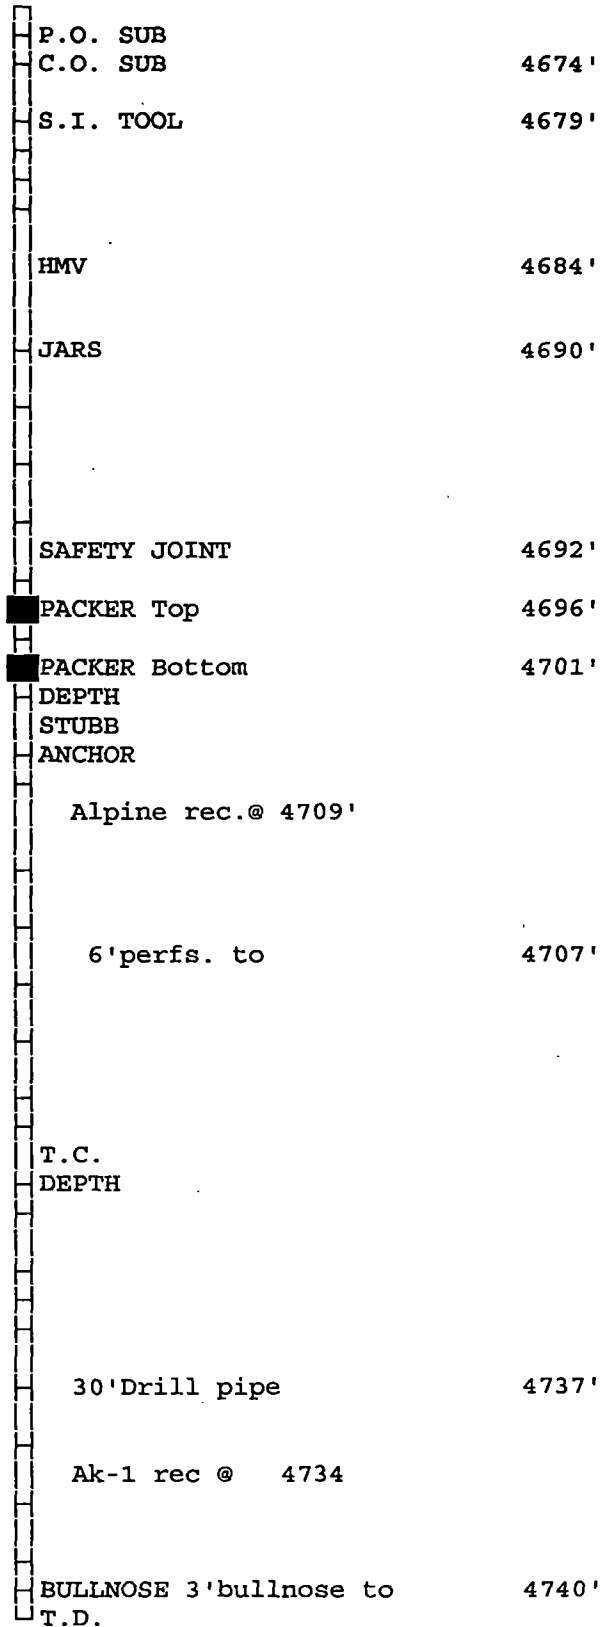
P.O. SUB
C.O. SUB 4674'

S.I. TOOL 4679'

HMV 4684'

JARS 4690'

SAFETY JOINT 4692'

PACKER Top 4696'

PACKER Bottom 4701'
DEPTH
STUBB
ANCHOR

Alpine rec.@ 4709'

6'perfs. to 4707'

T.C.
DEPTH

30'Drill pipe 4737'

Ak-1 rec @ 4734

BULLNOSE 3'bullnose to 4740'
T.D.